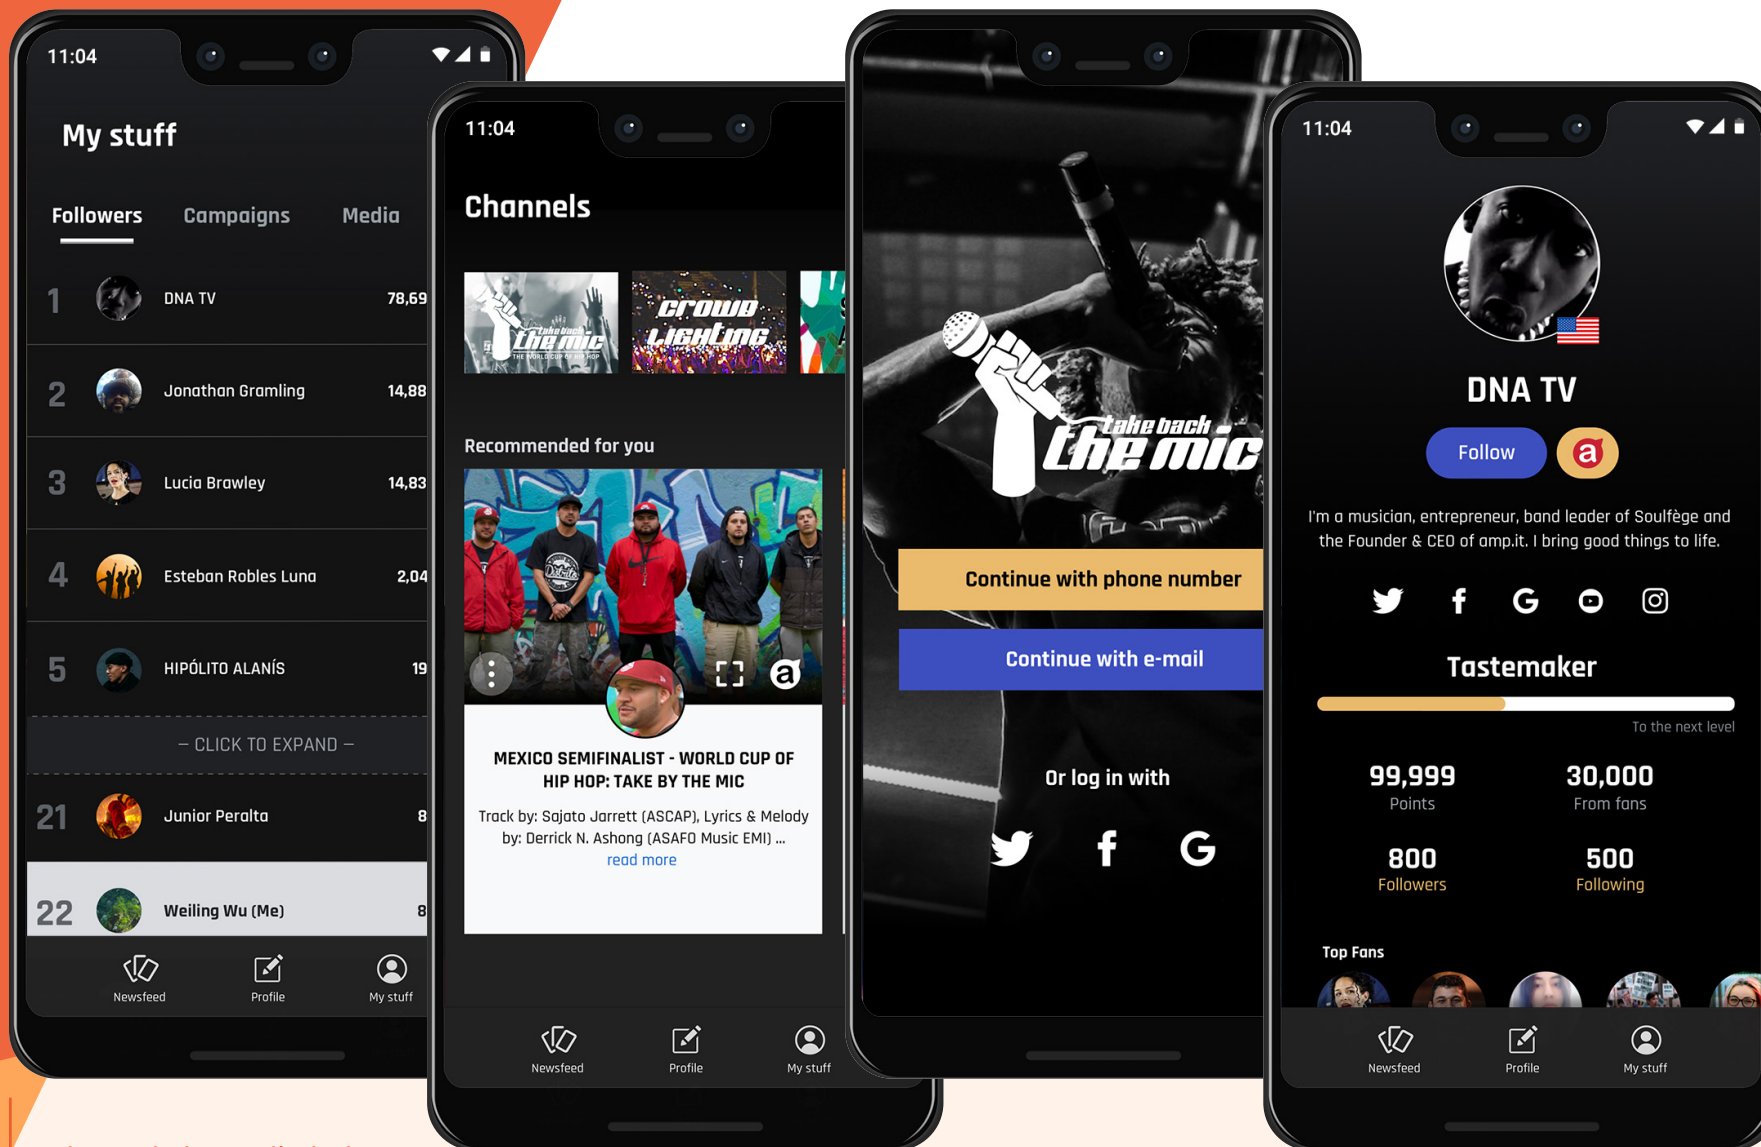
11:04

My stuff

Followers Campaigns Media

| 1 | DNA TV | 78,69 |
|---|---|---|
| 2 | Jonathan Gramling | 14,88 |
| 3 | Lucia Brawley | 14,83 |
| 4 | Esteban Robles Luna | 2,04 |
| 5 | HIPÓLITO ALANÍS | 19 |

– CLICK TO EXPAND –

| 21 | Junior Peralta | 8 |
|---|---|---|
| 22 | Weiling Wu (Me) | 8 |

Newsfeed Profile My stuff

11:04

Channels

take back the mic THE WORLD CUP OF HIP HOP

crowd lighting

Recommended for you

MEXICO SEMIFINALIST - WORLD CUP OF HIP HOP: TAKE BY THE MIC

Track by: Sajato Jarrett (ASCAP), Lyrics & Melody by: Derrick N. Ashong (ASAFO Music EMI) ...
read more

Newsfeed Profile My stuff

take back the mic

Continue with phone number

Continue with e-mail

Or log in with

11:04

DNA TV

Follow

I'm a musician, entrepreneur, band leader of Soulfège and the Founder & CEO of amp.it. I bring good things to life.

Tastemaker

To the next level

99,999
Points

30,000
From fans

800
Followers

500
Following

Top Fans

Newsfeed Profile My stuff